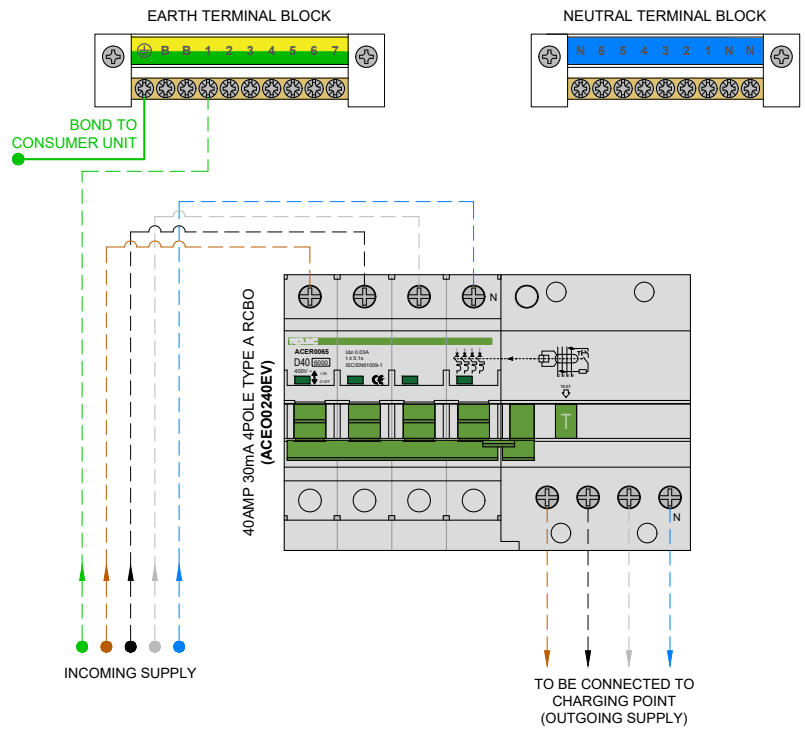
EARTH TERMINAL BLOCK

B B 1 2 3 4 5 6 7

NEUTRAL TERMINAL BLOCK

N 6 5 4 3 2 1 N N

BOND TO CONSUMER UNIT

40AMP 30mA 4POLE TYPE A RCBO (ACEO0240EV)

N

ACER0065

D40 6000

400V

IΔn 0.03A

t ≤ 0.1s

IEC/EN61009-1

TEST

T

N

INCOMING SUPPLY

TO BE CONNECTED TO CHARGING POINT (OUTGOING SUPPLY)